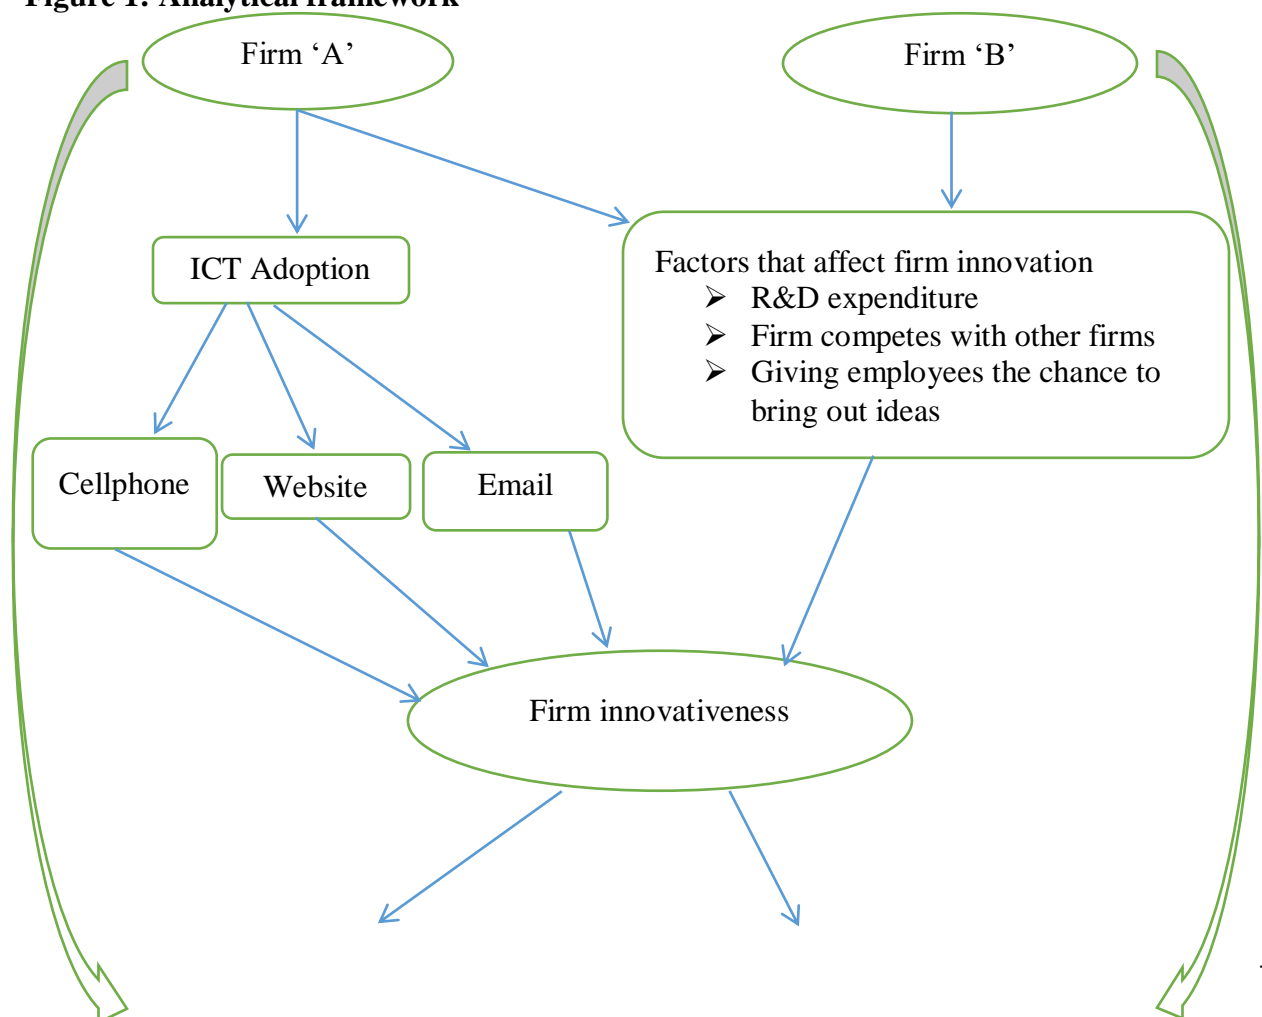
Figure 1: Analytical framework

Firm 'A'

Firm 'B'

ICT Adoption

Factors that affect firm innovation
➢ R&D expenditure
➢ Firm competes with other firms
➢ Giving employees the chance to bring out ideas

Cellphone

Website

Email

Firm innovativeness